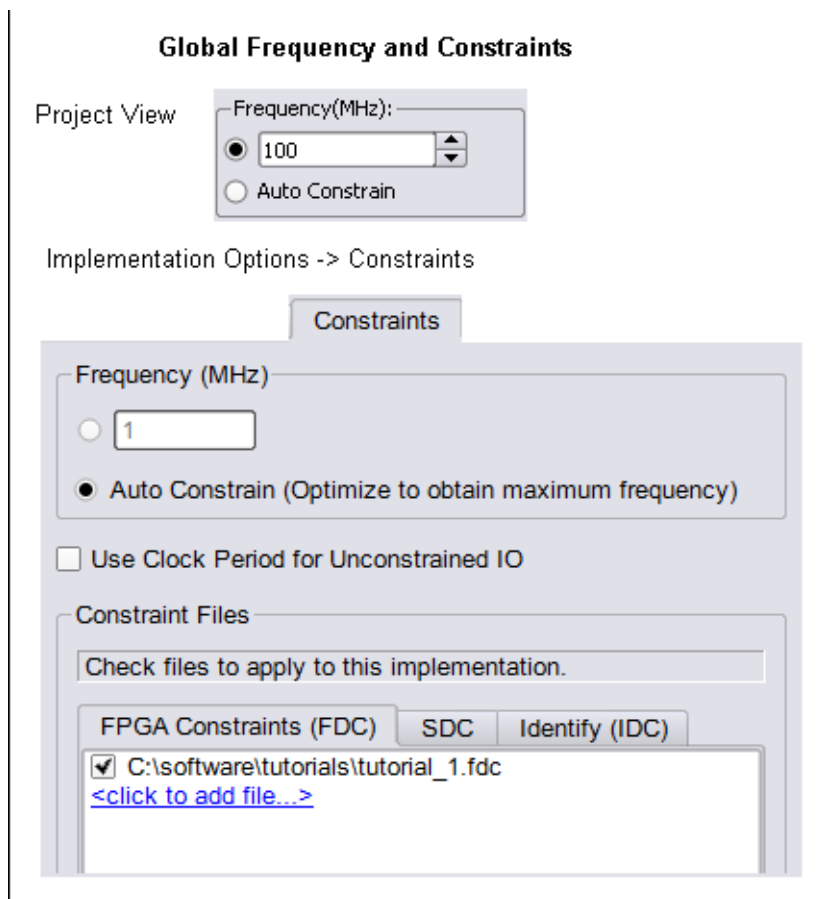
Global Frequency and Constraints

Project View

Frequency(MHz):
100
Auto Constrain

Implementation Options -> Constraints

Constraints

Frequency (MHz)
1
Auto Constrain (Optimize to obtain maximum frequency)

Use Clock Period for Unconstrained IO

Constraint Files
Check files to apply to this implementation.

FPGA Constraints (FDC) | SDC | Identify (IDC)

C:\software\tutorials\tutorial_1.fdc
<click to add file...>